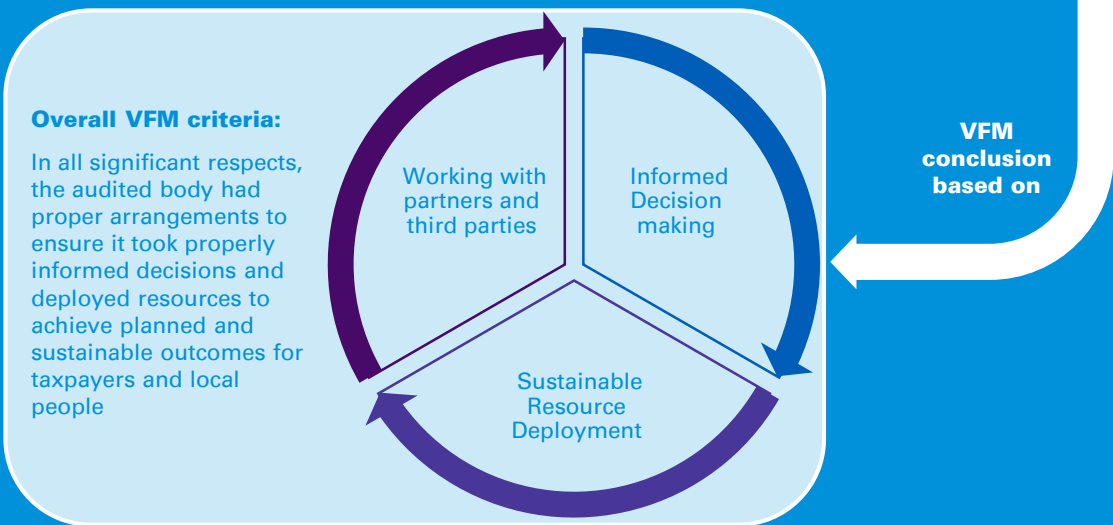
**Overall VFM criteria:**

In all significant respects, the audited body had proper arrangements to ensure it took properly informed decisions and deployed resources to achieve planned and sustainable outcomes for taxpayers and local people

Working with partners and third parties

Informed Decision making

Sustainable Resource Deployment

VFM conclusion based on